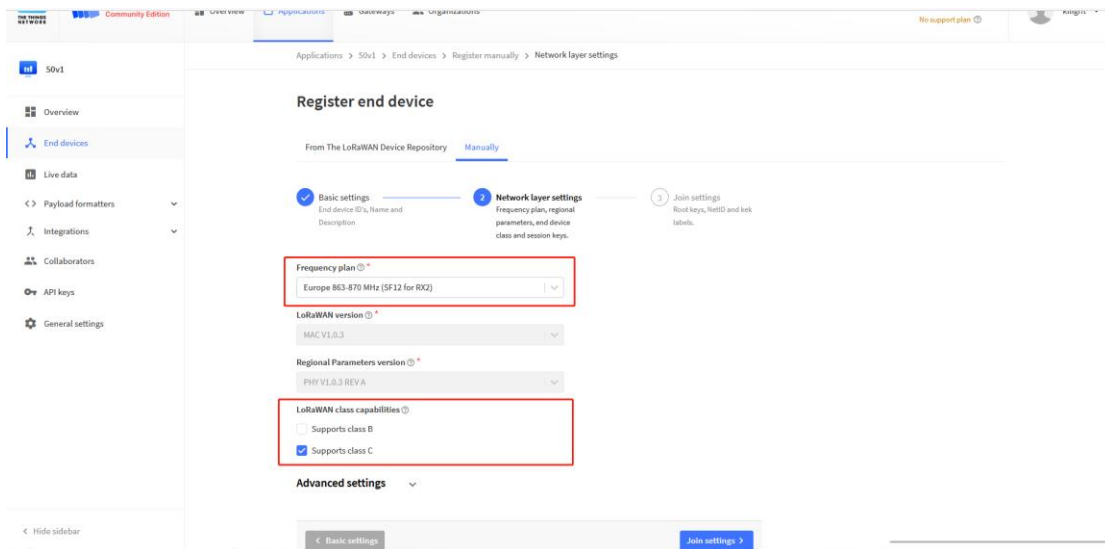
THE THINGS NETWORK Community Edition Overview Applications Gateways Organizations No support plan Knight

50v1

Overview
End devices
Live data
Payload formatters
Integrations
Collaborators
API keys
General settings

Applications > 50v1 > End devices > Register manually > Network layer settings

Register end device

From The LoRaWAN Device Repository Manually

Basic settings
End device ID's, Name and Description

2 Network layer settings
Frequency plan, regional parameters, end device class and session keys.

3 Join settings
Root keys, NetID and kek labels.

Frequency plan *
Europe 863-870 MHz (SF12 for RX2)

LoRaWAN version *
MAC V1.0.3

Regional Parameters version *
PHY V1.0.3 REV A

LoRaWAN class capabilities
Supports class B
Supports class C

Advanced settings

< Basic settings
Join settings >

< Hide sidebar